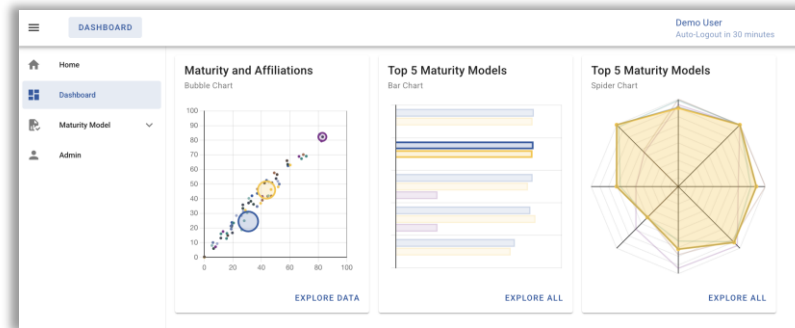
DASHBOARD

Demo User
Auto-Logout in 30 minutes

Home
Dashboard
Maturity Model
Admin

Maturity and Affiliations
Bubble Chart

100
90
80
70
60
50
40
30
20
10
0
0 20 40 60 80 100

EXPLORE DATA

Top 5 Maturity Models
Bar Chart

EXPLORE ALL

Top 5 Maturity Models
Spider Chart

EXPLORE ALL